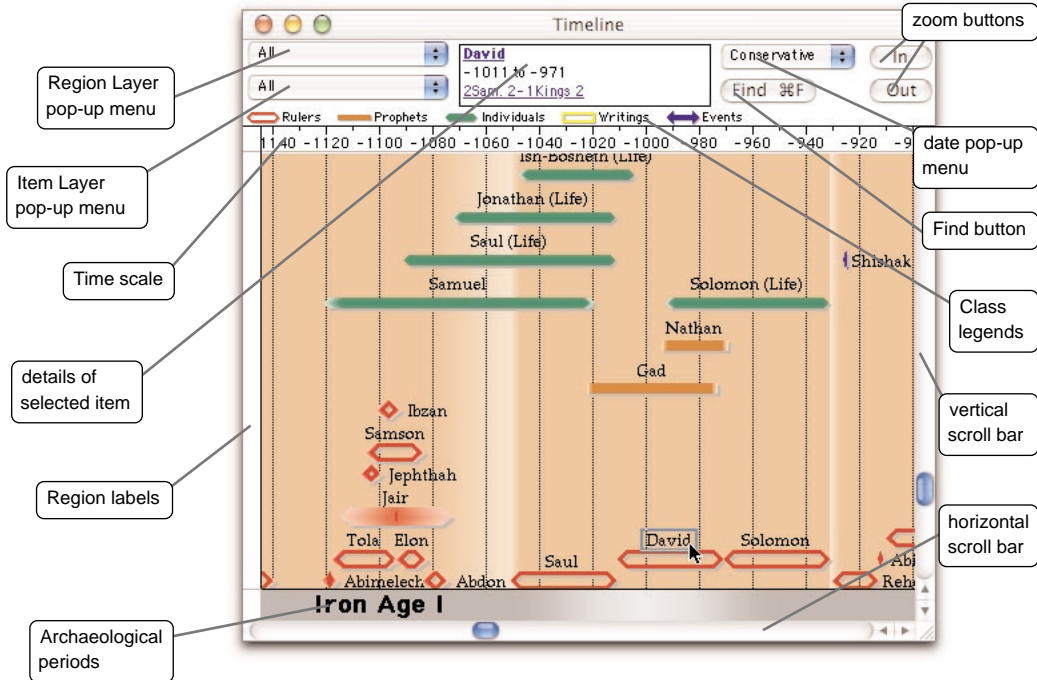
Timeline

All
All

David
-1011 to -971
2Sam. 2-1Kings 2

Conservative
In
Find ⌘F
Out

Rulers
Prophets
Individuals
Writings
Events

-1140 -1120 -1100 -1080 -1060 -1040 -1020 -1000 -980 -960 -940 -920 -9

Ish-Bosheth (Life)
Jonathan (Life)
Saul (Life)
Shishak
Samuel
Solomon (Life)
Nathan
Gad
Ibzan
Samson
Jephthah
Jair
Tola
Elon
David
Solomon
Saul
Abi
Abimelech
Abdon
Reh
Iron Age I

zoom buttons
Region Layer pop-up menu
Item Layer pop-up menu
Time scale
details of selected item
Region labels
Archaeological periods
date pop-up menu
Find button
Class legends
vertical scroll bar
horizontal scroll bar